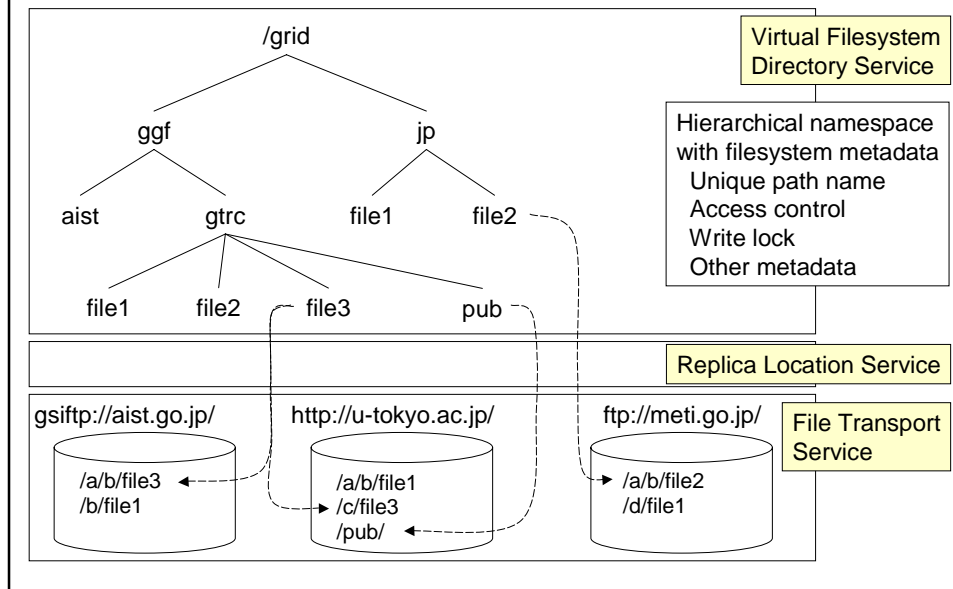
/grid

Virtual Filesystem Directory Service

ggf

jp

Hierarchical namespace with filesystem metadata
Unique path name
Access control
Write lock
Other metadata

aist

gtrc

file1

file2

file1

file2

file3

pub

Replica Location Service

gsiftp://aist.go.jp/

http://u-tokyo.ac.jp/

ftp://meti.go.jp/

File Transport Service

/a/b/file3
/b/file1

/a/b/file1
/c/file3
/pub/

/a/b/file2
/d/file1